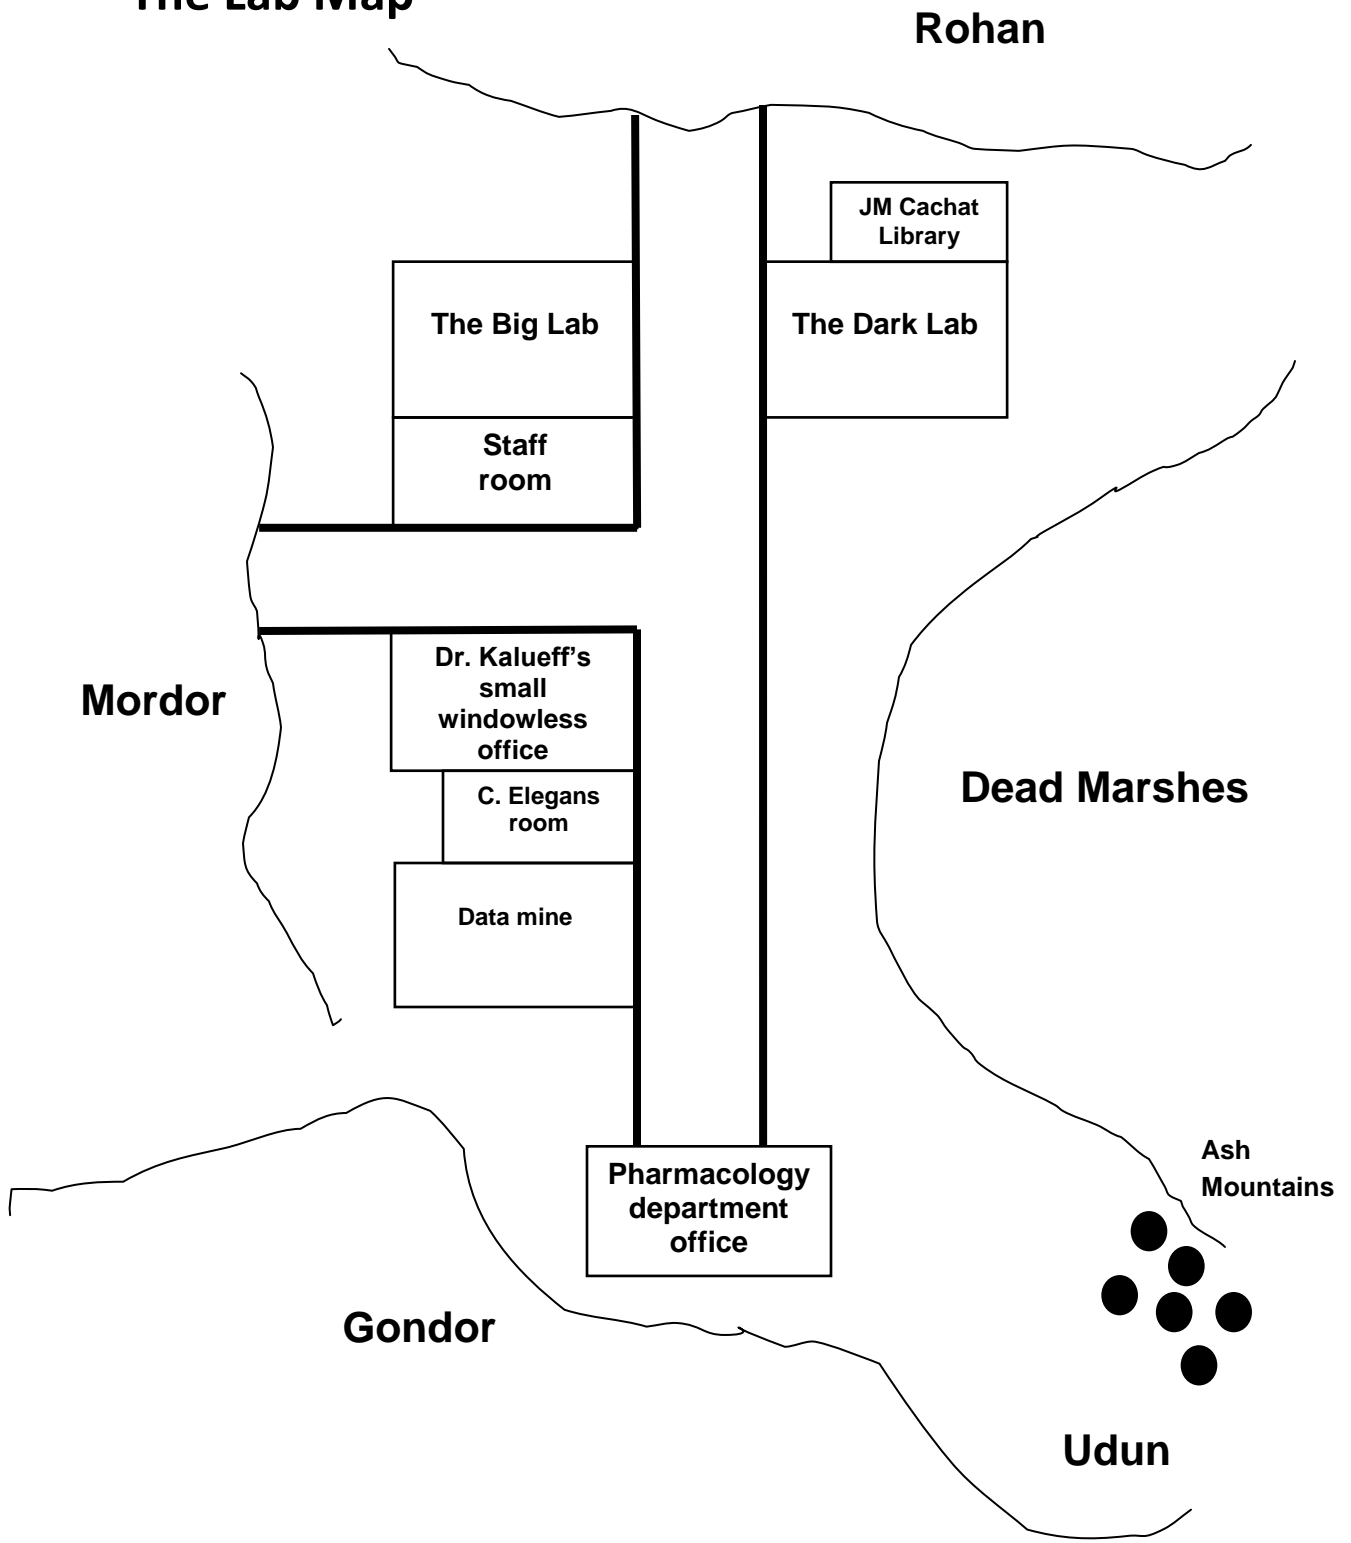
The Lab Map

Rohan

JM Cachat Library

The Big Lab

The Dark Lab

Staff room

Mordor

Dr. Kalueff's small windowless office

C. Elegans room

Dead Marshes

Data mine

Ash Mountains

Pharmacology department office

Gondor

Udun